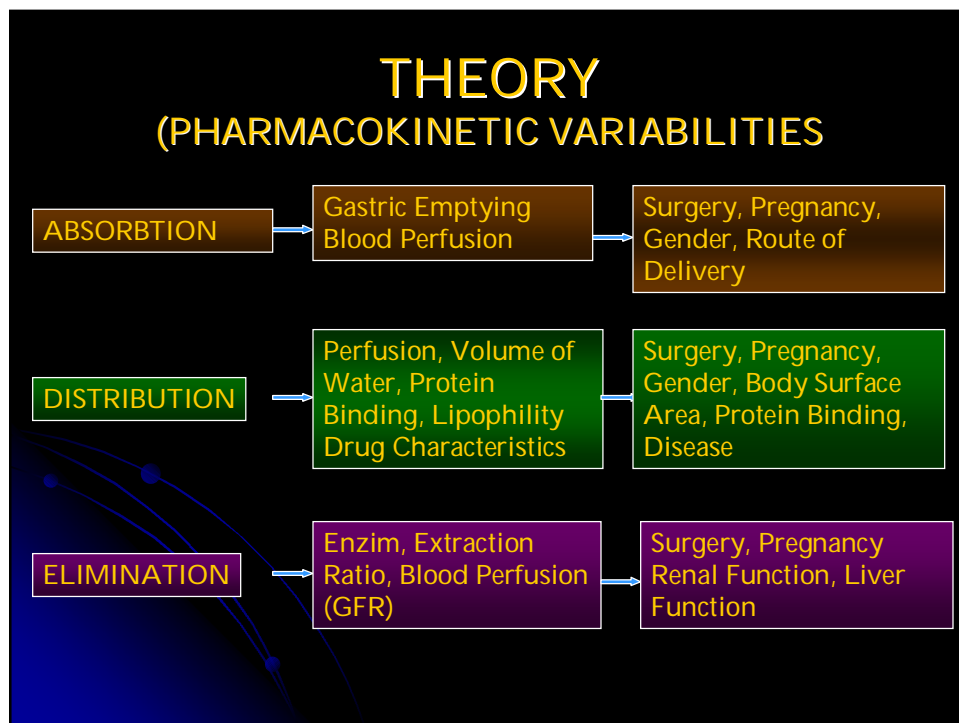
THEORY
(PHARMACOKINETIC VARIABILITIES

ABSORBTION

Gastric Emptying
Blood Perfusion

Surgery, Pregnancy, Gender, Route of Delivery

DISTRIBUTION

Perfusion, Volume of Water, Protein Binding, Lipophility Drug Characteristics

Surgery, Pregnancy, Gender, Body Surface Area, Protein Binding, Disease

ELIMINATION

Enzim, Extraction Ratio, Blood Perfusion (GFR)

Surgery, Pregnancy Renal Function, Liver Function